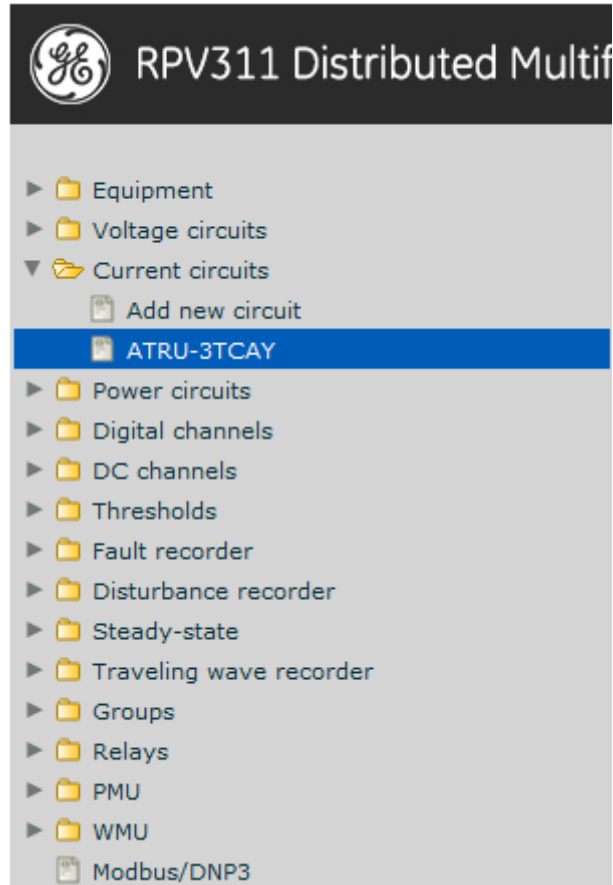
GE RPV311 Distributed Multif

Equipment
Voltage circuits
Current circuits
Add new circuit
ATRU-3TCAY
Power circuits
Digital channels
DC channels
Thresholds
Fault recorder
Disturbance recorder
Steady-state
Traveling wave recorder
Groups
Relays
PMU
WMU
Modbus/DNP3